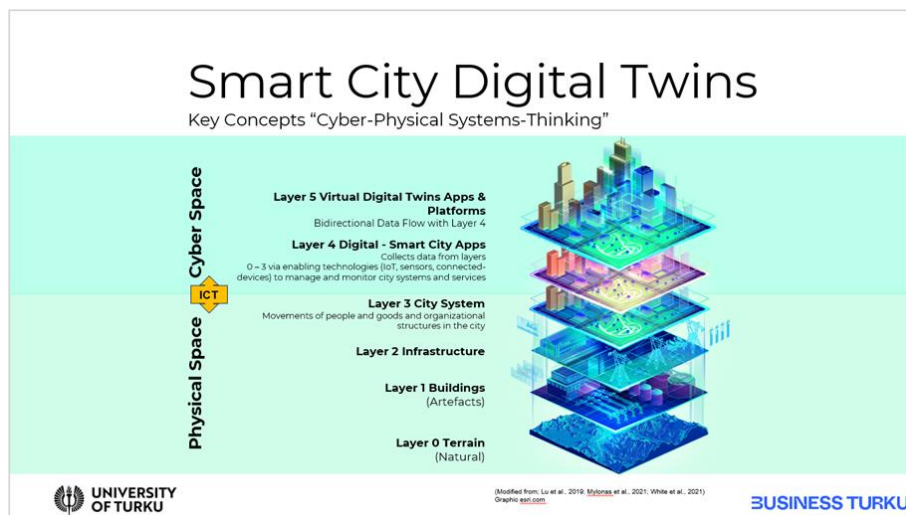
Smart City Digital Twins

Key Concepts "Cyber-Physical Systems-Thinking"

Cyber Space

ICT

Physical Space

Layer 5 Virtual Digital Twins Apps & Platforms
Bidirectional Data Flow with Layer 4

Layer 4 Digital - Smart City Apps
Collects data from layers 0 – 3 via enabling technologies (IoT, sensors, connected-devices) to manage and monitor city systems and services

Layer 3 City System
Movements of people and goods and organizational structures in the city

Layer 2 Infrastructure

Layer 1 Buildings
(Artefacts)

Layer 0 Terrain
(Natural)

UNIVERSITY OF TURKU

(Modified from: Lu et al., 2019; Mylonas et al., 2021; White et al., 2021)
Graphic esri.com

BUSINESS TURKU